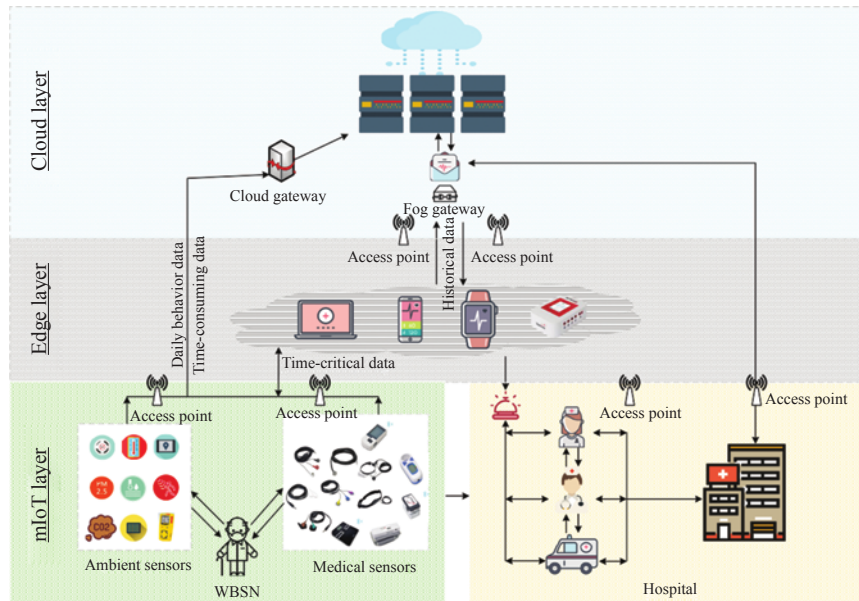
Cloud layer

Cloud gateway

Fog gateway

Edge layer

Access point

Access point

Historical data

Daily behavior data

Time-consuming data

Time-critical data

mIoT layer

Access point

Access point

Access point

Access point

PM 2.5

CO2

Ambient sensors

WBSN

Medical sensors

Hospital